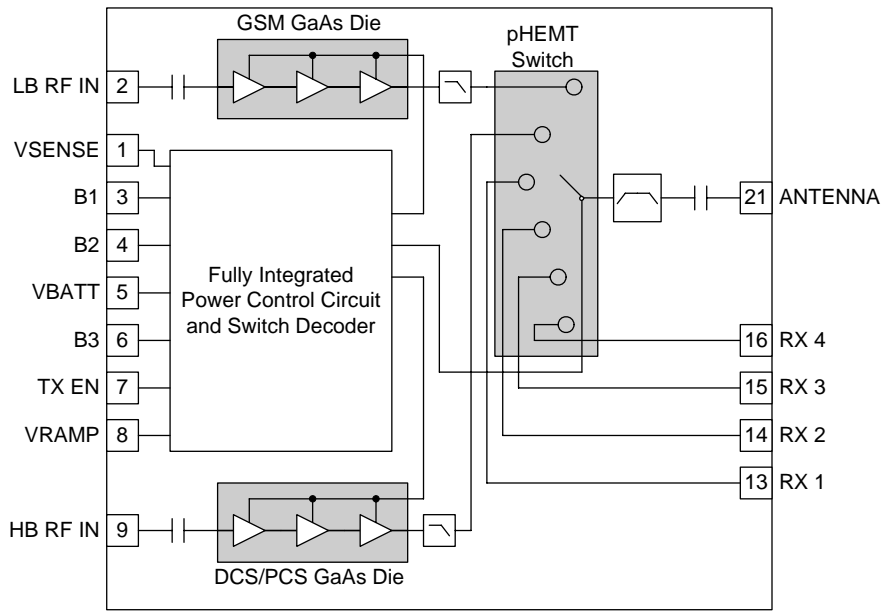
GSM GaAs Die

pHEMT Switch

LB RF IN 2

VSENSE 1

B1 3

B2 4

VBATT 5

B3 6

TX EN 7

VRAMP 8

Fully Integrated Power Control Circuit and Switch Decoder

21 ANTENNA

16 RX 4

15 RX 3

14 RX 2

13 RX 1

HB RF IN 9

DCS/PCS GaAs Die